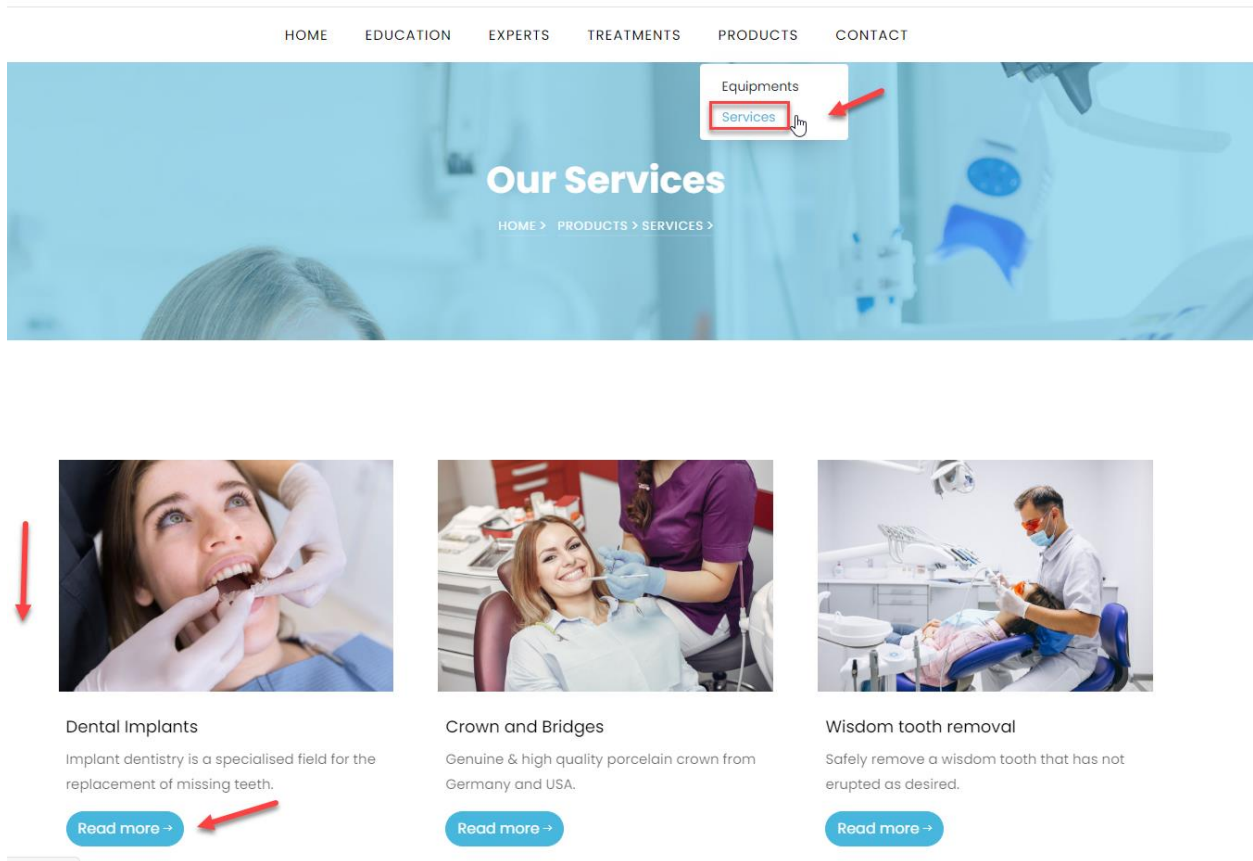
HOME EDUCATION EXPERTS TREATMENTS PRODUCTS CONTACT

Equipments
Services

Our Services

HOME > PRODUCTS > SERVICES >

Dental Implants

Implant dentistry is a specialised field for the replacement of missing teeth.

Read more →

Crown and Bridges

Genuine & high quality porcelain crown from Germany and USA.

Read more →

Wisdom tooth removal

Safely remove a wisdom tooth that has not erupted as desired.

Read more →